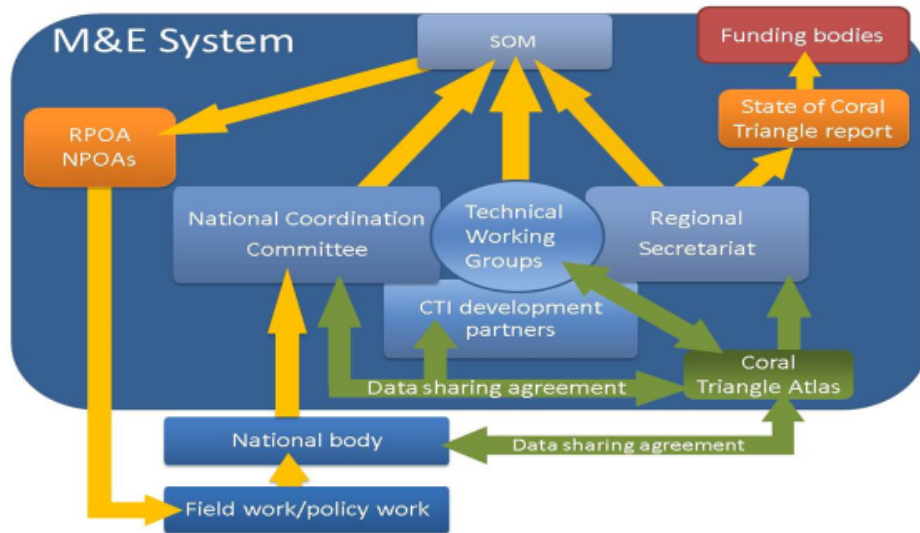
M&E System

SOM

Funding bodies

State of Coral Triangle report

RPOA NPOAs

National Coordination Committee

Technical Working Groups

Regional Secretariat

CTI development partners

Data sharing agreement

Coral Triangle Atlas

National body

Data sharing agreement

Field work/policy work